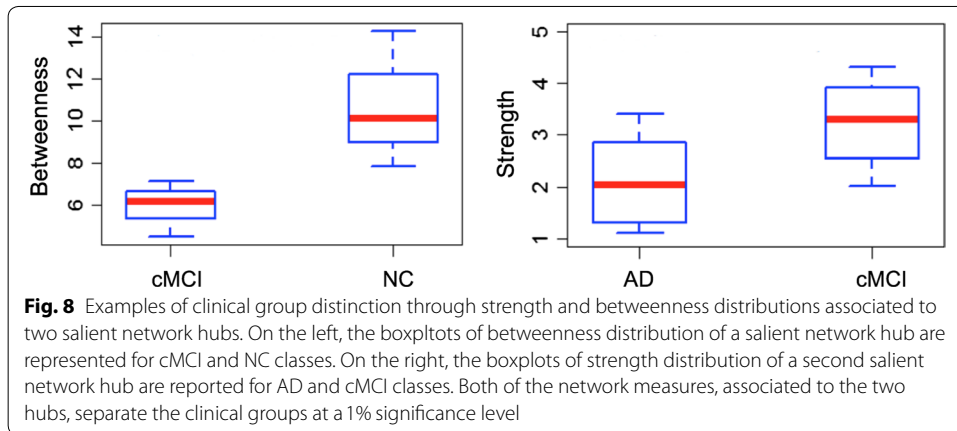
Betweenness
14
12
10
8
6
cMCI
NC

Strength
5
4
3
2
1
AD
cMCI

**Fig. 8** Examples of clinical group distinction through strength and betweenness distributions associated to two salient network hubs. On the left, the boxpltots of betweenness distribution of a salient network hub are represented for cMCI and NC classes. On the right, the boxplots of strength distribution of a second salient network hub are reported for AD and cMCI classes. Both of the network measures, associated to the two hubs, separate the clinical groups at a 1% significance level